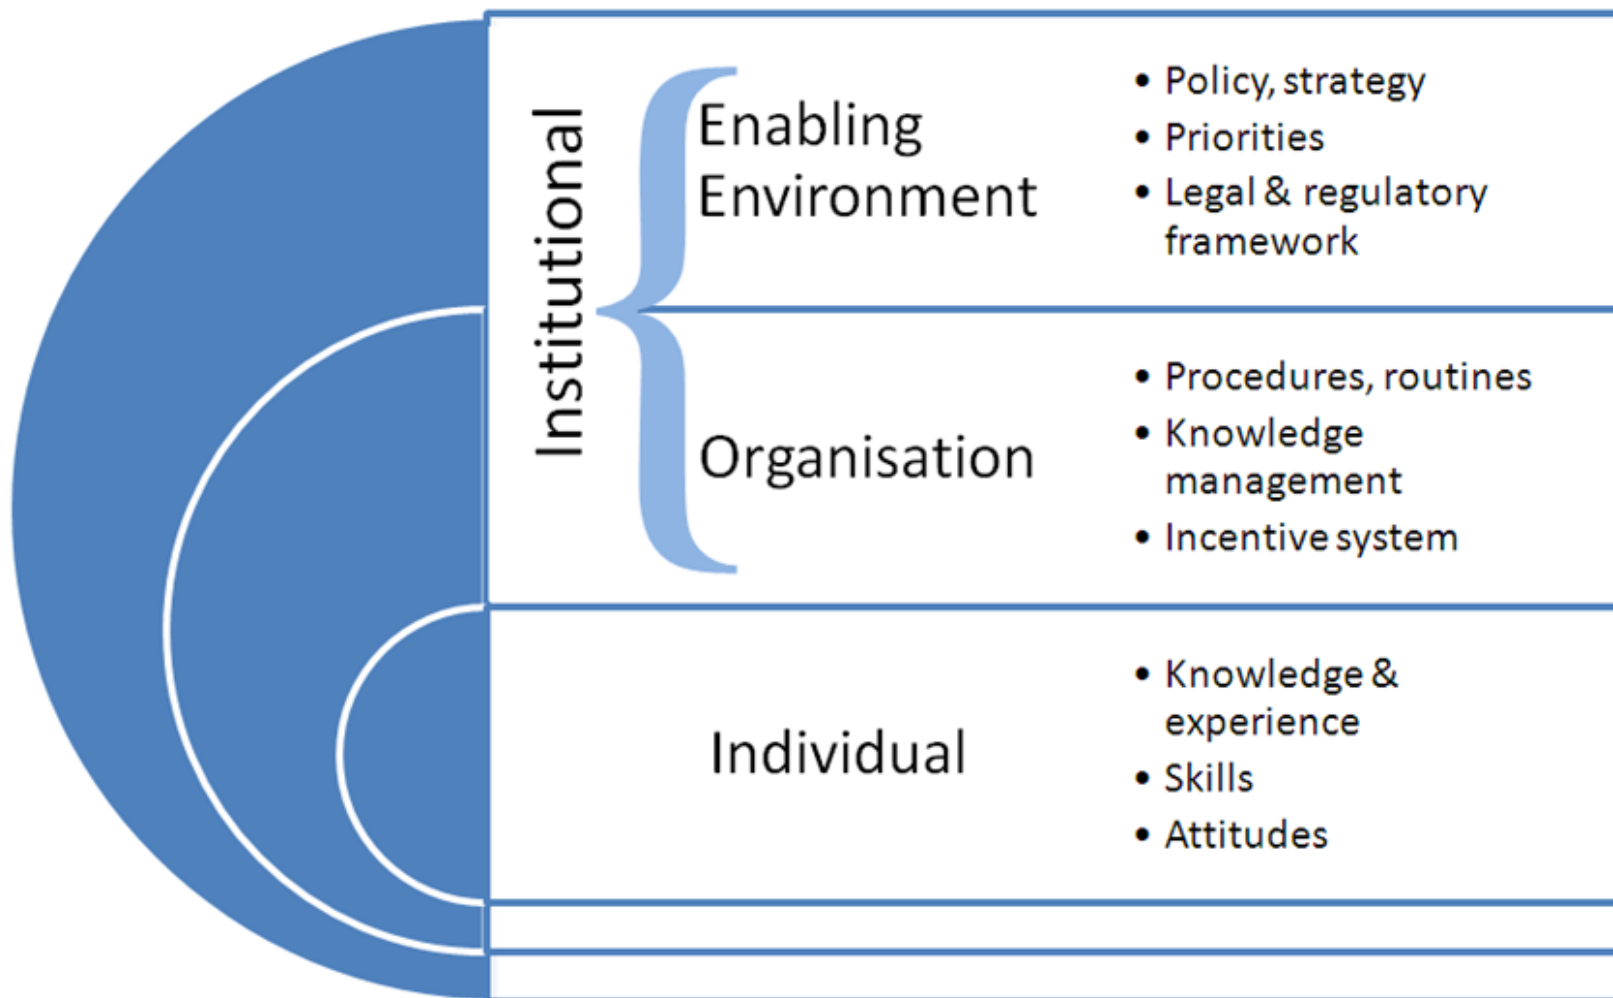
Institutional

Enabling Environment

- Policy, strategy
- Priorities
- Legal & regulatory framework

Organisation

- Procedures, routines
- Knowledge management
- Incentive system

Individual

- Knowledge & experience
- Skills
- Attitudes